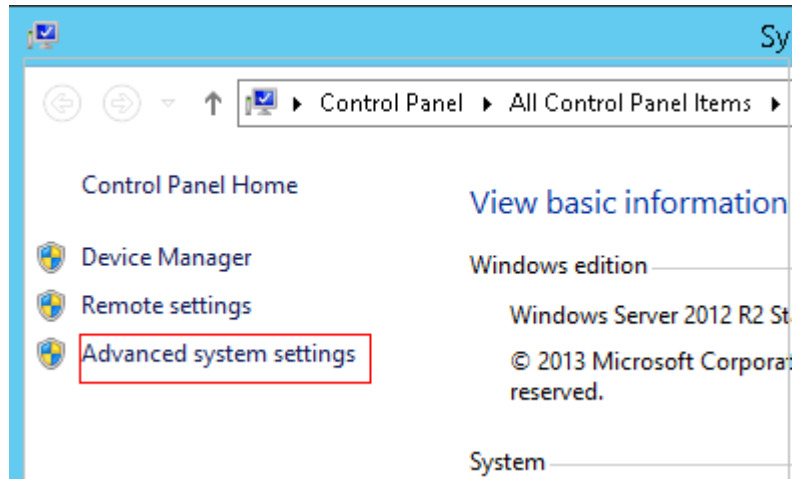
Sy

Control Panel ▸ All Control Panel Items ▸

Control Panel Home

Device Manager

Remote settings

Advanced system settings

View basic information

Windows edition

Windows Server 2012 R2 St

© 2013 Microsoft Corpora reserved.

System